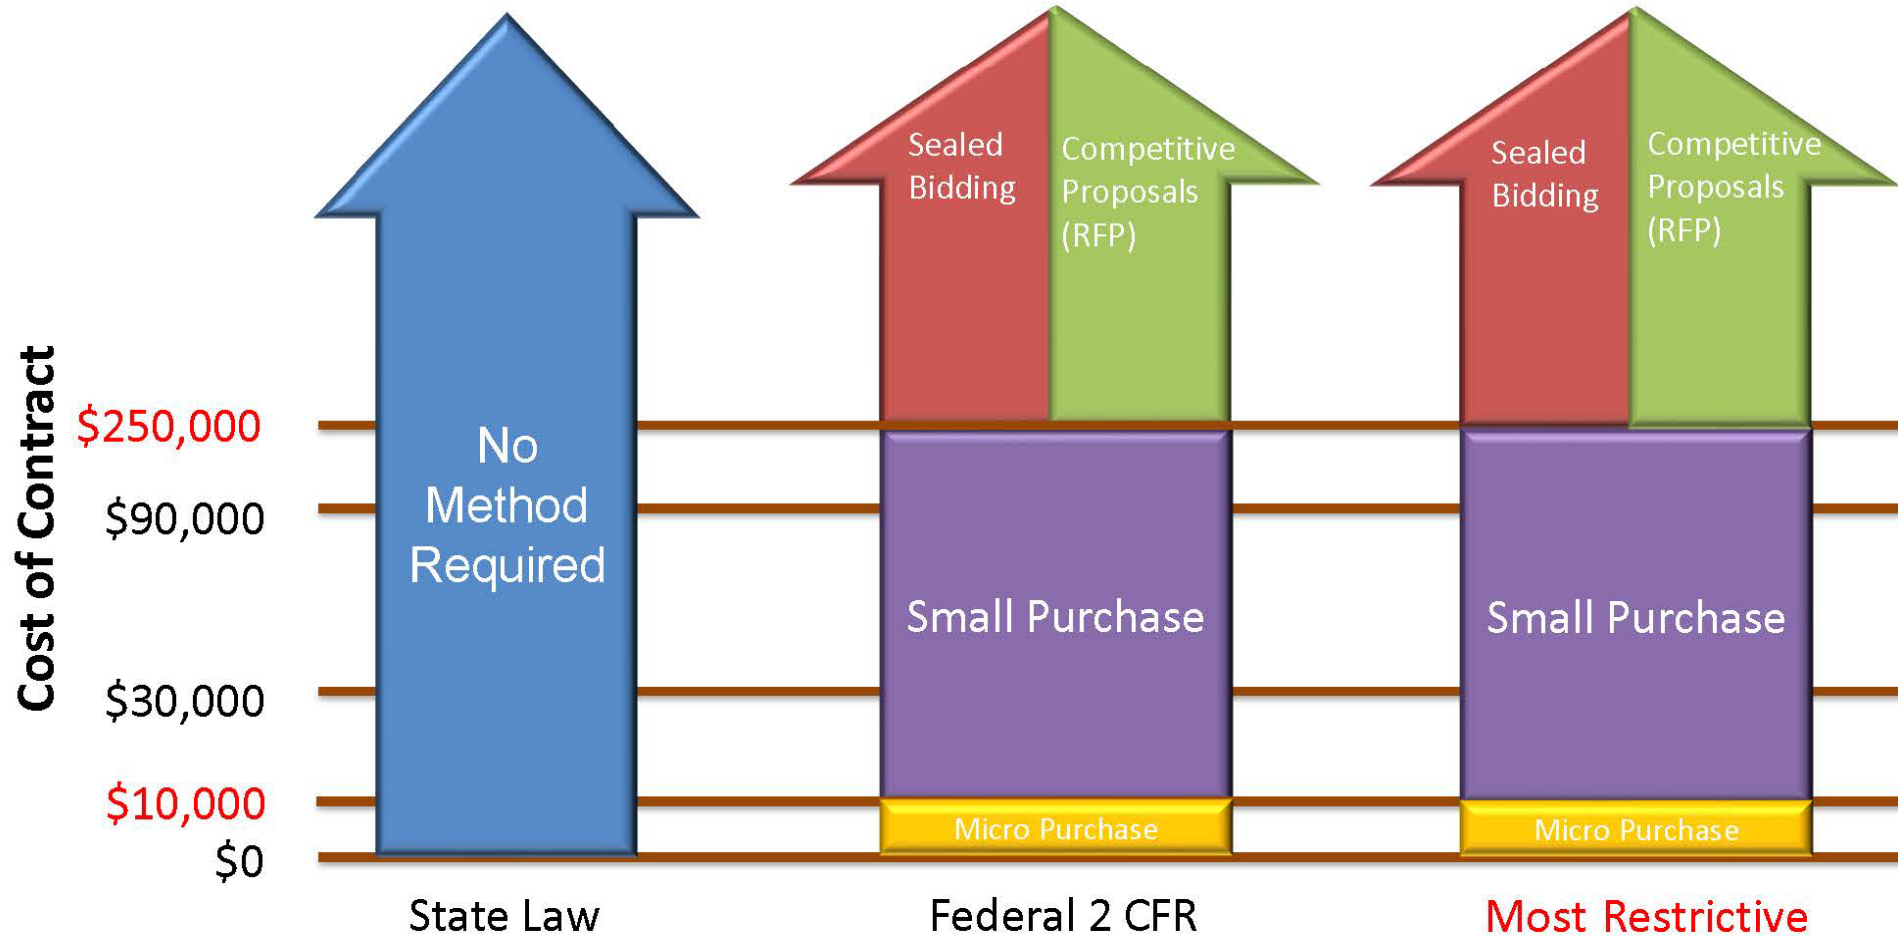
Cost of Contract

$250,000
$90,000
$30,000
$10,000
$0

No Method Required

State Law

Sealed Bidding
Competitive Proposals (RFP)
Small Purchase
Micro Purchase

Federal 2 CFR

Sealed Bidding
Competitive Proposals (RFP)
Small Purchase
Micro Purchase

Most Restrictive